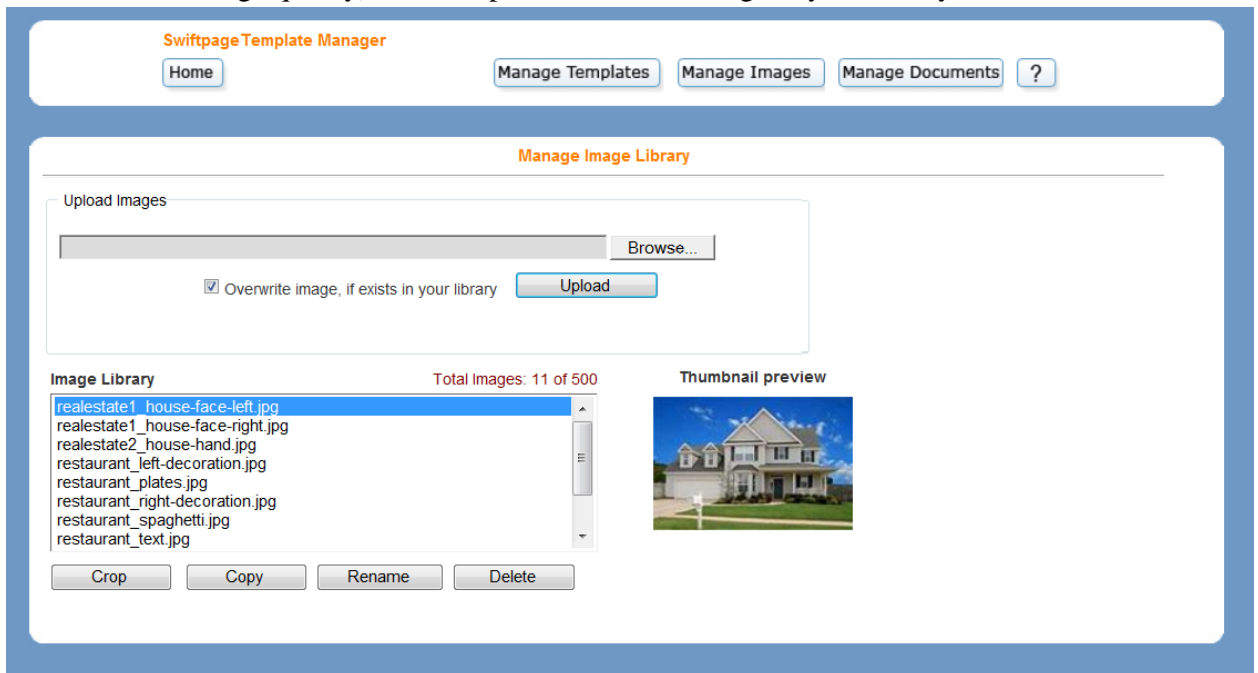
Swiftpage Template Manager

Home

Manage Templates

Manage Images

Manage Documents

?

Manage Image Library

Upload Images

Browse...

Overwrite image, if exists in your library

Upload

Image Library

Total Images: 11 of 500

Thumbnail preview

realestate1_house-face-left.jpg
realestate1_house-face-right.jpg
realestate2_house-hand.jpg
restaurant_left-decoration.jpg
restaurant_plates.jpg
restaurant_right-decoration.jpg
restaurant_spaghetti.jpg
restaurant_text.jpg

Crop

Copy

Rename

Delete